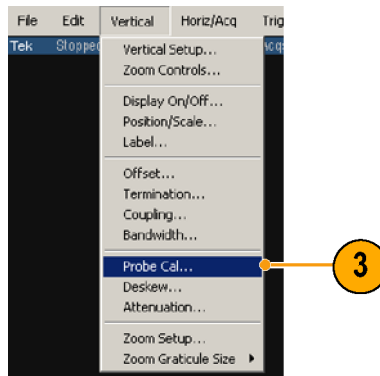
File Edit Vertical Horiz/Acq Trig

Tek Stopped

Vertical Setup...
Zoom Controls...

Display On/Off...
Position/Scale...
Label...

Offset...
Termination...
Coupling...
Bandwidth...

Probe Cal...
Deskew...
Attenuation...

Zoom Setup...
Zoom Graticule Size

3